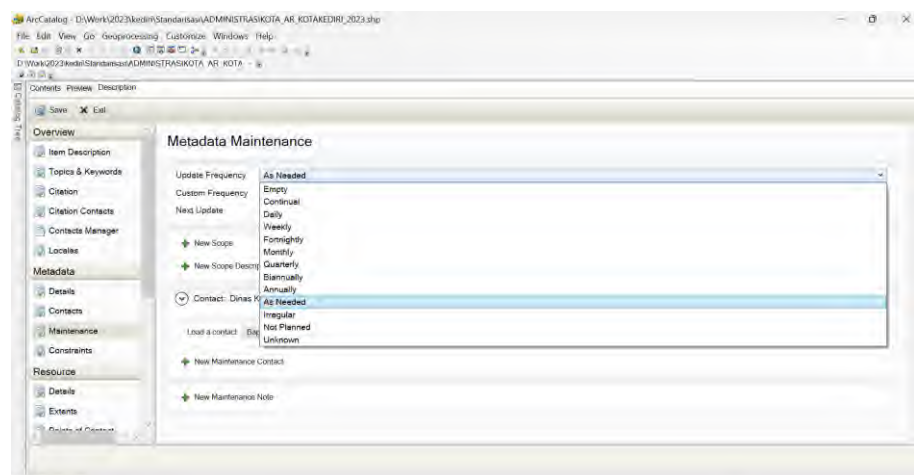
ArcCatalog - D:\Work\2023\kediri\Standarisasi\ADMINISTRASIKOTA_AR_KOTAKEDIRI_2023.shp

File Edit View Go Geoprocessing Customize Windows Help

D:\Work\2023\kediri\Standarisasi\ADMINISTRASIKOTA_AR_KOTA

Catalog Tree

Contents Preview Description

Save Exit

Overview
Item Description
Topics & Keywords
Citation
Citation Contacts
Contacts Manager
Locales
Metadata
Details
Contacts
Maintenance
Constraints
Resource
Details
Extents
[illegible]

Metadata Maintenance

Update Frequency As Needed
Custom Frequency
Next Update

New Scope
New Scope Descrip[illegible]

Contact: Dinas K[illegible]

Load a contact Bap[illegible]

New Maintenance Contact

New Maintenance Note

Empty
Continual
Daily
Weekly
Fortnightly
Monthly
Quarterly
Biannually
Annually
As Needed
Irregular
Not Planned
Unknown